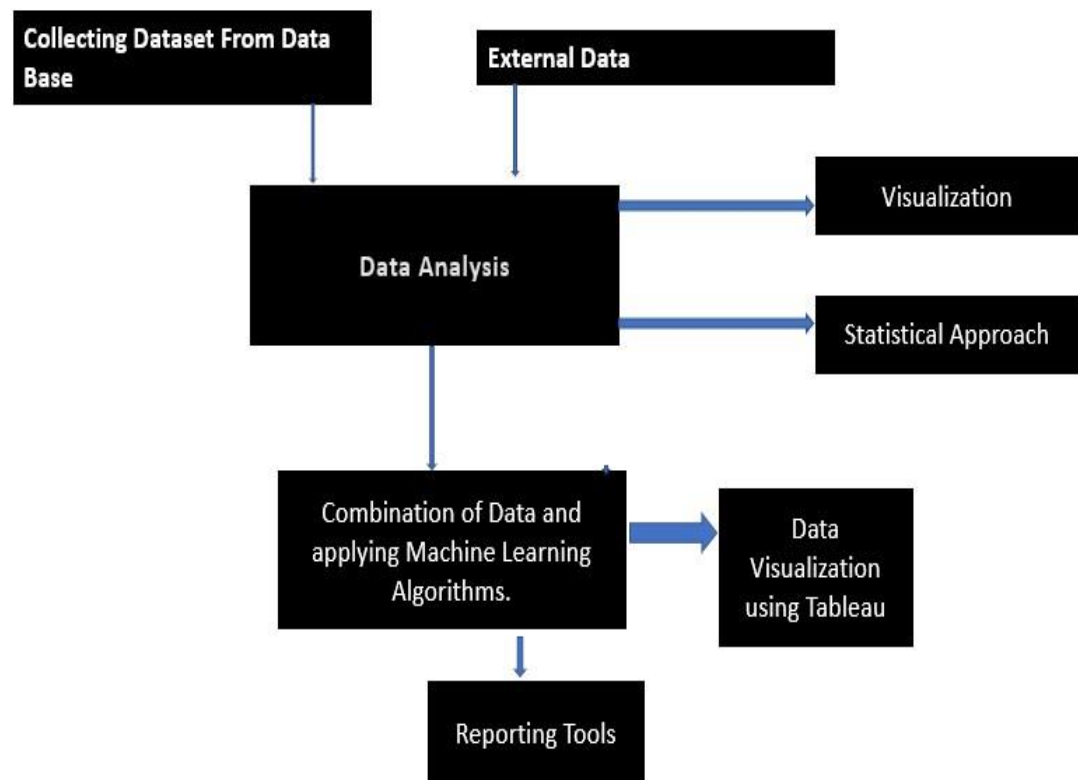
Collecting Dataset From Data Base

External Data

Data Analysis

Visualization

Statistical Approach

Combination of Data and applying Machine Learning Algorithms.

Data Visualization using Tableau

Reporting Tools